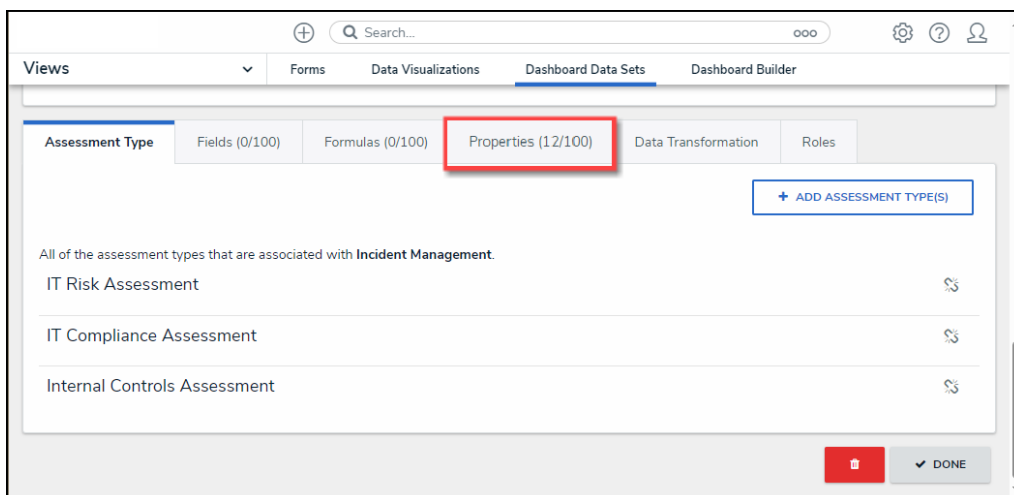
Search...

Views

Forms Data Visualizations Dashboard Data Sets Dashboard Builder

Assessment Type Fields (0/100) Formulas (0/100) Properties (12/100) Data Transformation Roles

+ ADD ASSESSMENT TYPE(S)

All of the assessment types that are associated with Incident Management.

IT Risk Assessment

IT Compliance Assessment

Internal Controls Assessment

✔ DONE